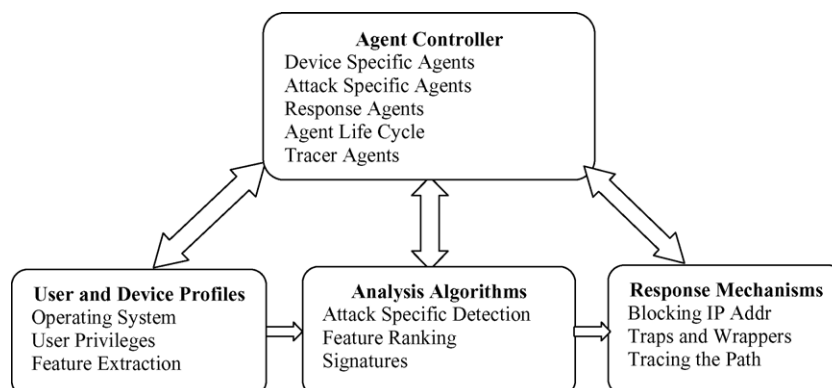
Agent Controller
Device Specific Agents
Attack Specific Agents
Response Agents
Agent Life Cycle
Tracer Agents

User and Device Profiles
Operating System
User Privileges
Feature Extraction

Analysis Algorithms
Attack Specific Detection
Feature Ranking
Signatures

Response Mechanisms
Blocking IP Addr
Traps and Wrappers
Tracing the Path